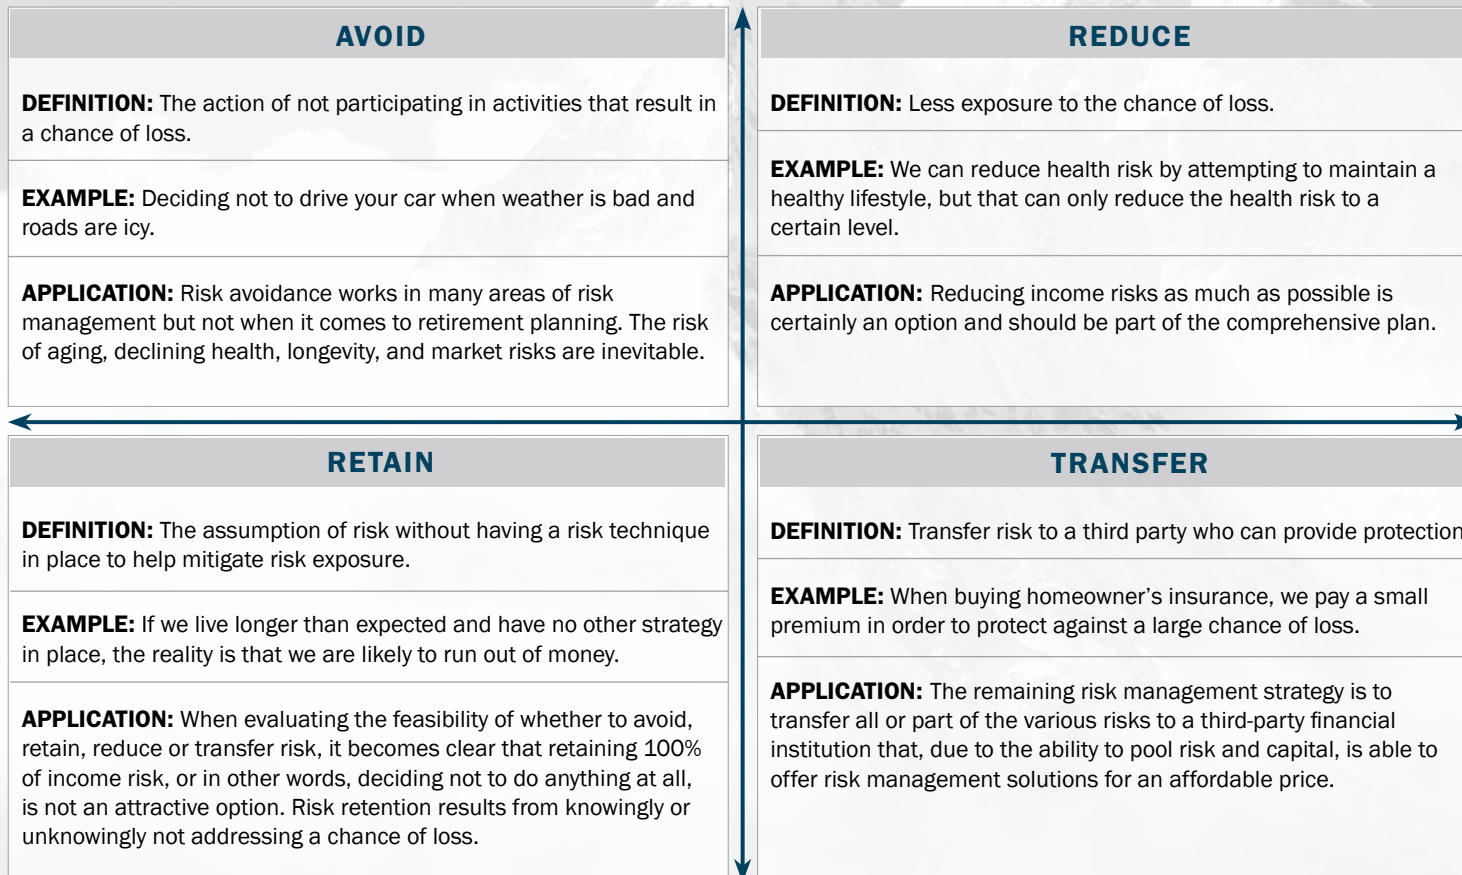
AVOID

DEFINITION: The action of not participating in activities that result in a chance of loss.

EXAMPLE: Deciding not to drive your car when weather is bad and roads are icy.

APPLICATION: Risk avoidance works in many areas of risk management but not when it comes to retirement planning. The risk of aging, declining health, longevity, and market risks are inevitable.

REDUCE

DEFINITION: Less exposure to the chance of loss.

EXAMPLE: We can reduce health risk by attempting to maintain a healthy lifestyle, but that can only reduce the health risk to a certain level.

APPLICATION: Reducing income risks as much as possible is certainly an option and should be part of the comprehensive plan.

RETAIN

DEFINITION: The assumption of risk without having a risk technique in place to help mitigate risk exposure.

EXAMPLE: If we live longer than expected and have no other strategy in place, the reality is that we are likely to run out of money.

APPLICATION: When evaluating the feasibility of whether to avoid, retain, reduce or transfer risk, it becomes clear that retaining 100% of income risk, or in other words, deciding not to do anything at all, is not an attractive option. Risk retention results from knowingly or unknowingly not addressing a chance of loss.

TRANSFER

DEFINITION: Transfer risk to a third party who can provide protection

EXAMPLE: When buying homeowner's insurance, we pay a small premium in order to protect against a large chance of loss.

APPLICATION: The remaining risk management strategy is to transfer all or part of the various risks to a third-party financial institution that, due to the ability to pool risk and capital, is able to offer risk management solutions for an affordable price.